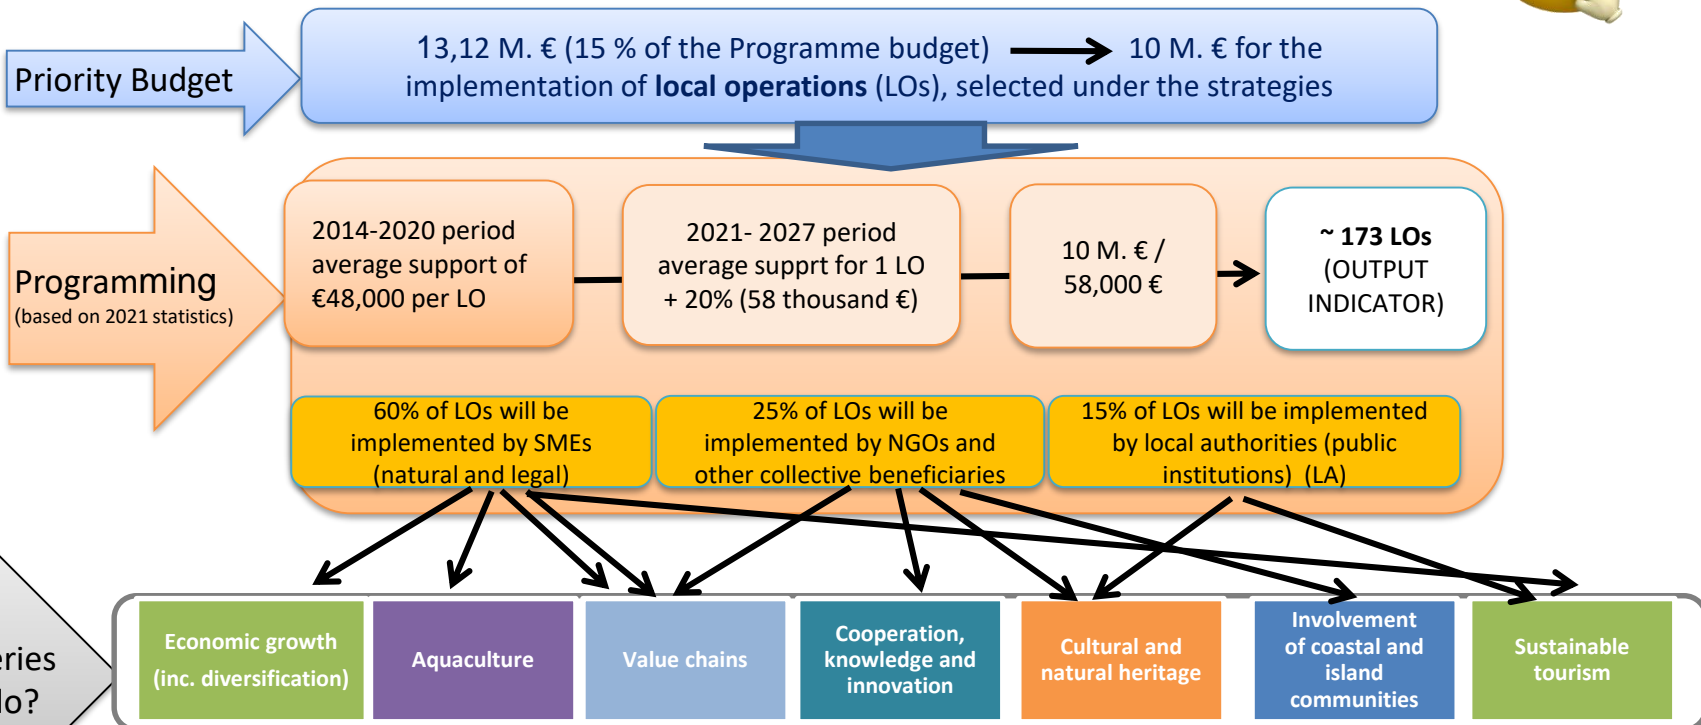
Priority Budget

13,12 M. € (15 % of the Programme budget) 10 M. € for the implementation of **local operations** (LOs), selected under the strategies

Programming
(based on 2021 statistics)

2014-2020 period average support of €48,000 per LO

2021- 2027 period average supprt for 1 LO + 20% (58 thousand €)

10 M. € / 58,000 €

~ 173 LOs (OUTPUT INDICATOR)

60% of LOs will be implemented by SMEs (natural and legal)

25% of LOs will be implemented by NGOs and other collective beneficiaries

15% of LOs will be implemented by local authorities (public institutions) (LA)

eries
lo?

Economic growth (inc. diversification)

Aquaculture

Value chains

Cooperation, knowledge and innovation

Cultural and natural heritage

Involvement of coastal and island communities

Sustainable tourism